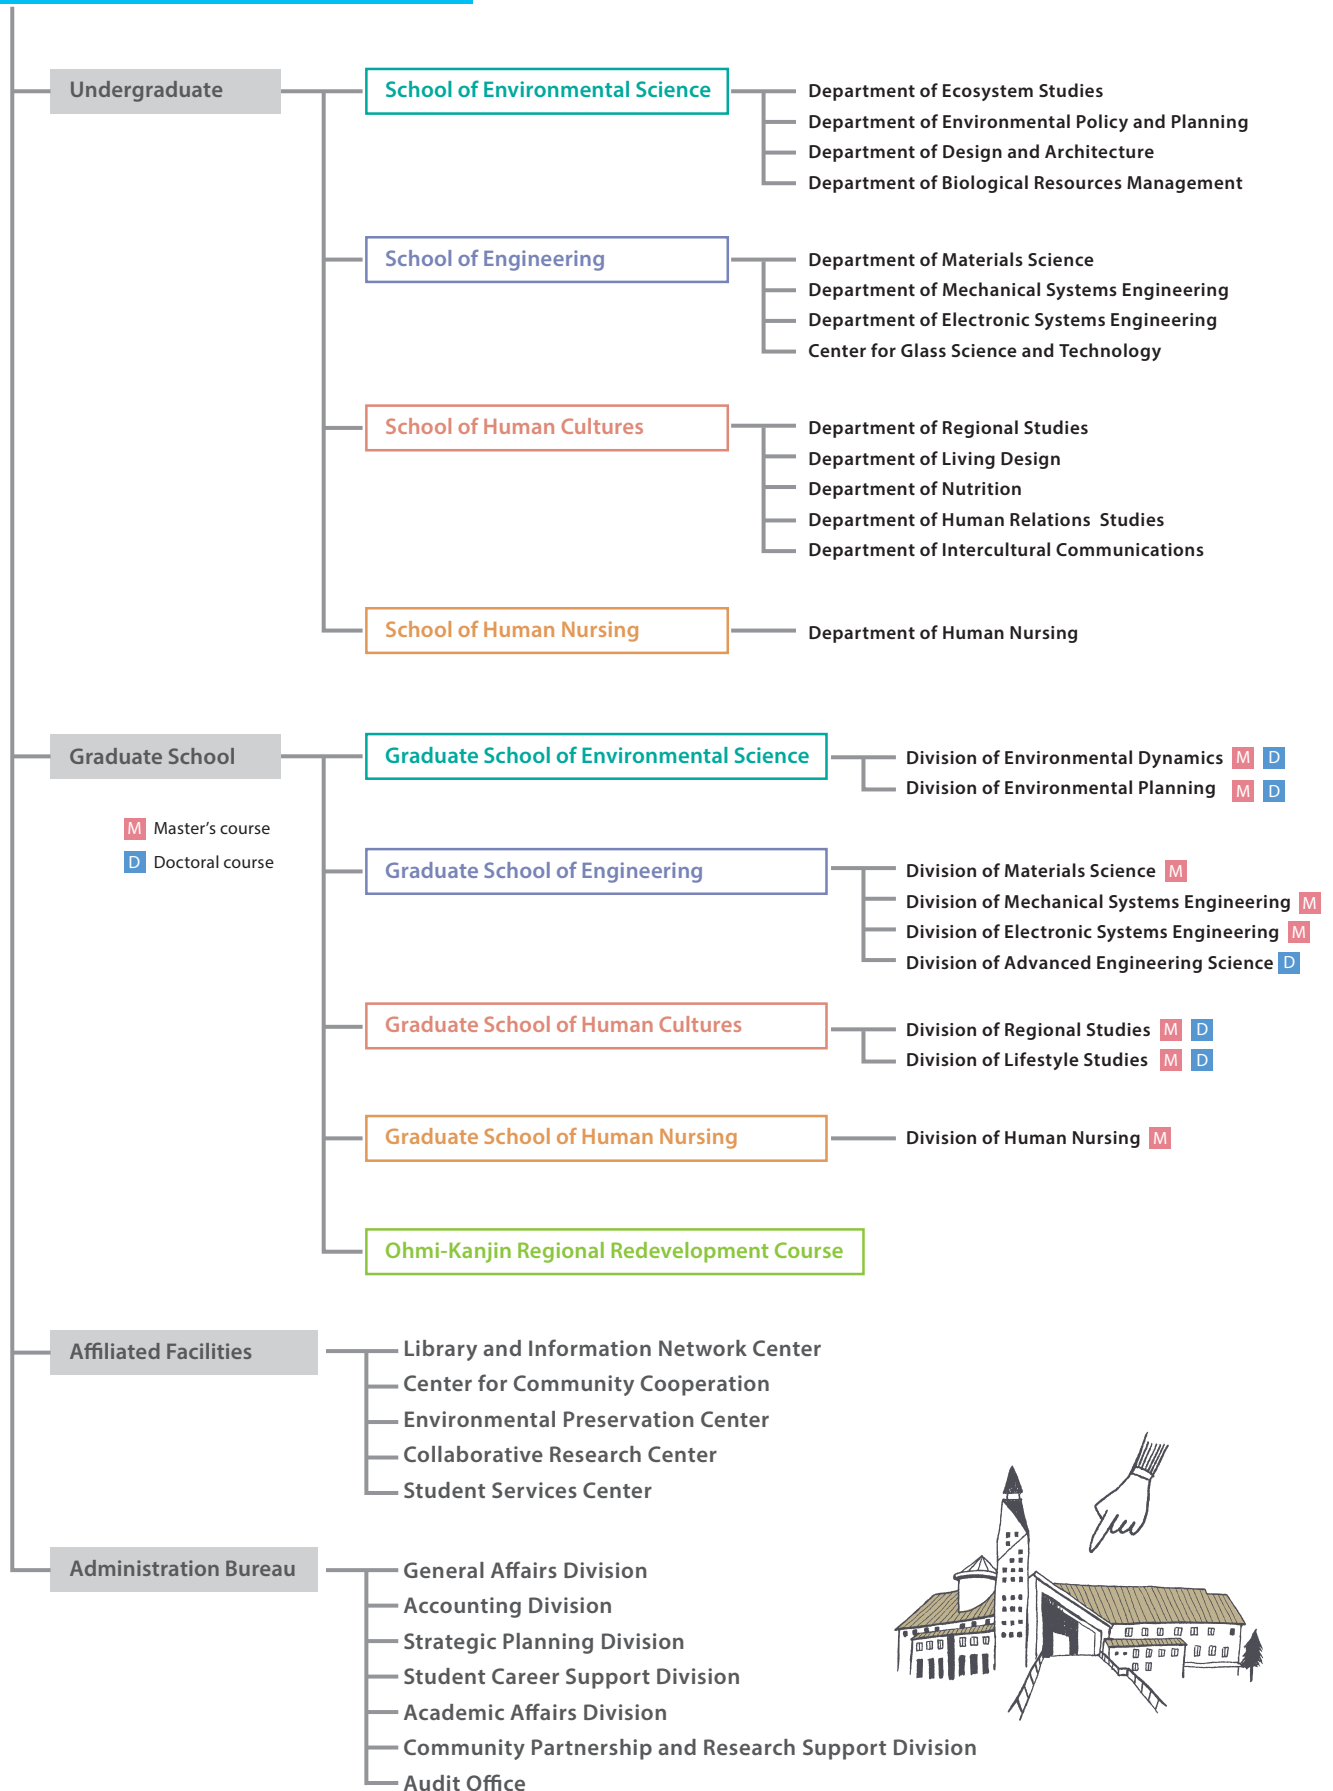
Undergraduate

School of Environmental Science

Department of Ecosystem Studies
Department of Environmental Policy and Planning
Department of Design and Architecture
Department of Biological Resources Management

School of Engineering

Department of Materials Science
Department of Mechanical Systems Engineering
Department of Electronic Systems Engineering
Center for Glass Science and Technology

School of Human Cultures

Department of Regional Studies
Department of Living Design
Department of Nutrition
Department of Human Relations Studies
Department of Intercultural Communications

School of Human Nursing

Department of Human Nursing

Graduate School

M Master's course
D Doctoral course

Graduate School of Environmental Science

Division of Environmental Dynamics M D
Division of Environmental Planning M D

Graduate School of Engineering

Division of Materials Science M
Division of Mechanical Systems Engineering M
Division of Electronic Systems Engineering M
Division of Advanced Engineering Science D

Graduate School of Human Cultures

Division of Regional Studies M D
Division of Lifestyle Studies M D

Graduate School of Human Nursing

Division of Human Nursing M

Ohmi-Kanjin Regional Redevelopment Course

Affiliated Facilities

Library and Information Network Center
Center for Community Cooperation
Environmental Preservation Center
Collaborative Research Center
Student Services Center

Administration Bureau

General Affairs Division
Accounting Division
Strategic Planning Division
Student Career Support Division
Academic Affairs Division
Community Partnership and Research Support Division
Audit Office